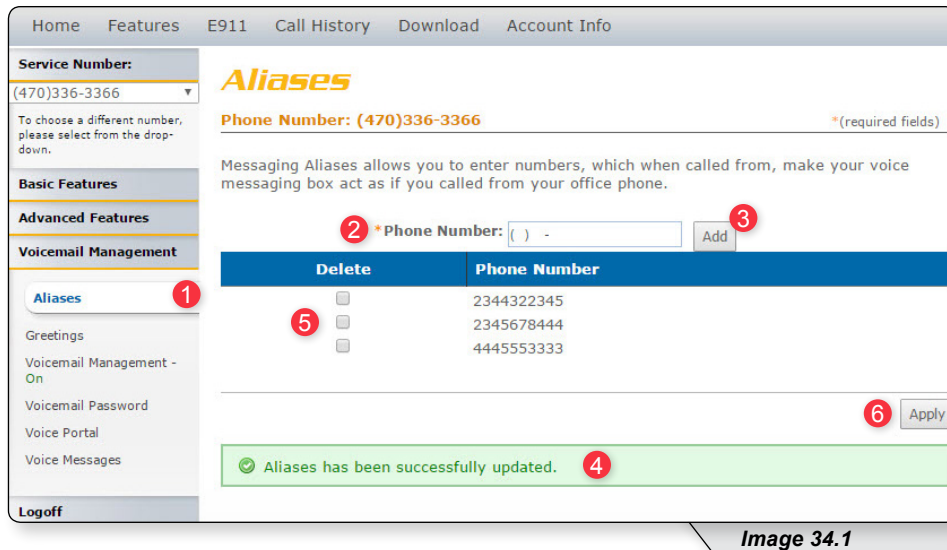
Home Features E911 Call History Download Account Info

Service Number:

(470)336-3366

To choose a different number, please select from the drop-down.

Basic Features

Advanced Features

Voicemail Management

Aliases 1

Greetings

Voicemail Management - On

Voicemail Password

Voice Portal

Voice Messages

Logoff

Aliases

Phone Number: (470)336-3366

*(required fields)

Messaging Aliases allows you to enter numbers, which when called from, make your voice messaging box act as if you called from your office phone.

2 *Phone Number: ( ) - Add 3

| Delete | Phone Number |
|---|---|
| ☐ | 2344322345 |
| ☐ | 2345678444 |
| ☐ | 4445553333 |

5

6 Apply

Aliases has been successfully updated. 4

Image 34.1